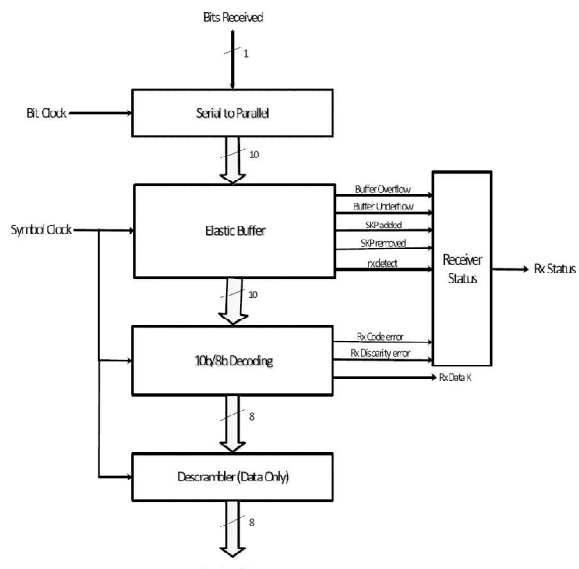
Bits Received

1

Bit Clock

Serial to Parallel

10

Symbol Clock

Elastic Buffer

Buffer Overflow

Buffer Underflow

SKP added

SKP removed

rxdetect

Receiver Status

Rx Status

10

10b/8b Decoding

Rx Code error

Rx Disparity error

Rx Data K

8

Descrambler (Data Only)

8